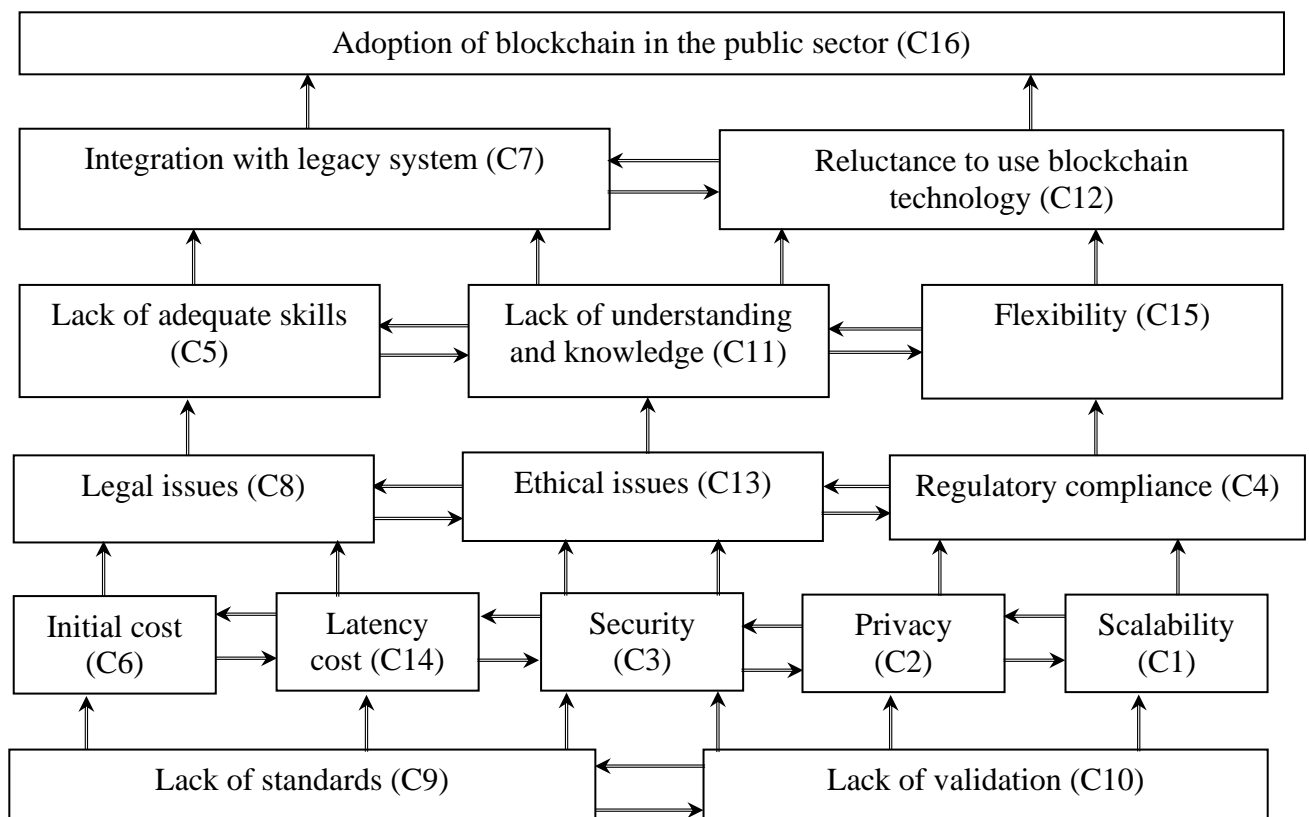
Adoption of blockchain in the public sector (C16)

Integration with legacy system (C7)

Reluctance to use blockchain technology (C12)

Lack of adequate skills (C5)

Lack of understanding and knowledge (C11)

Flexibility (C15)

Legal issues (C8)

Ethical issues (C13)

Regulatory compliance (C4)

Initial cost (C6)

Latency cost (C14)

Security (C3)

Privacy (C2)

Scalability (C1)

Lack of standards (C9)

Lack of validation (C10)